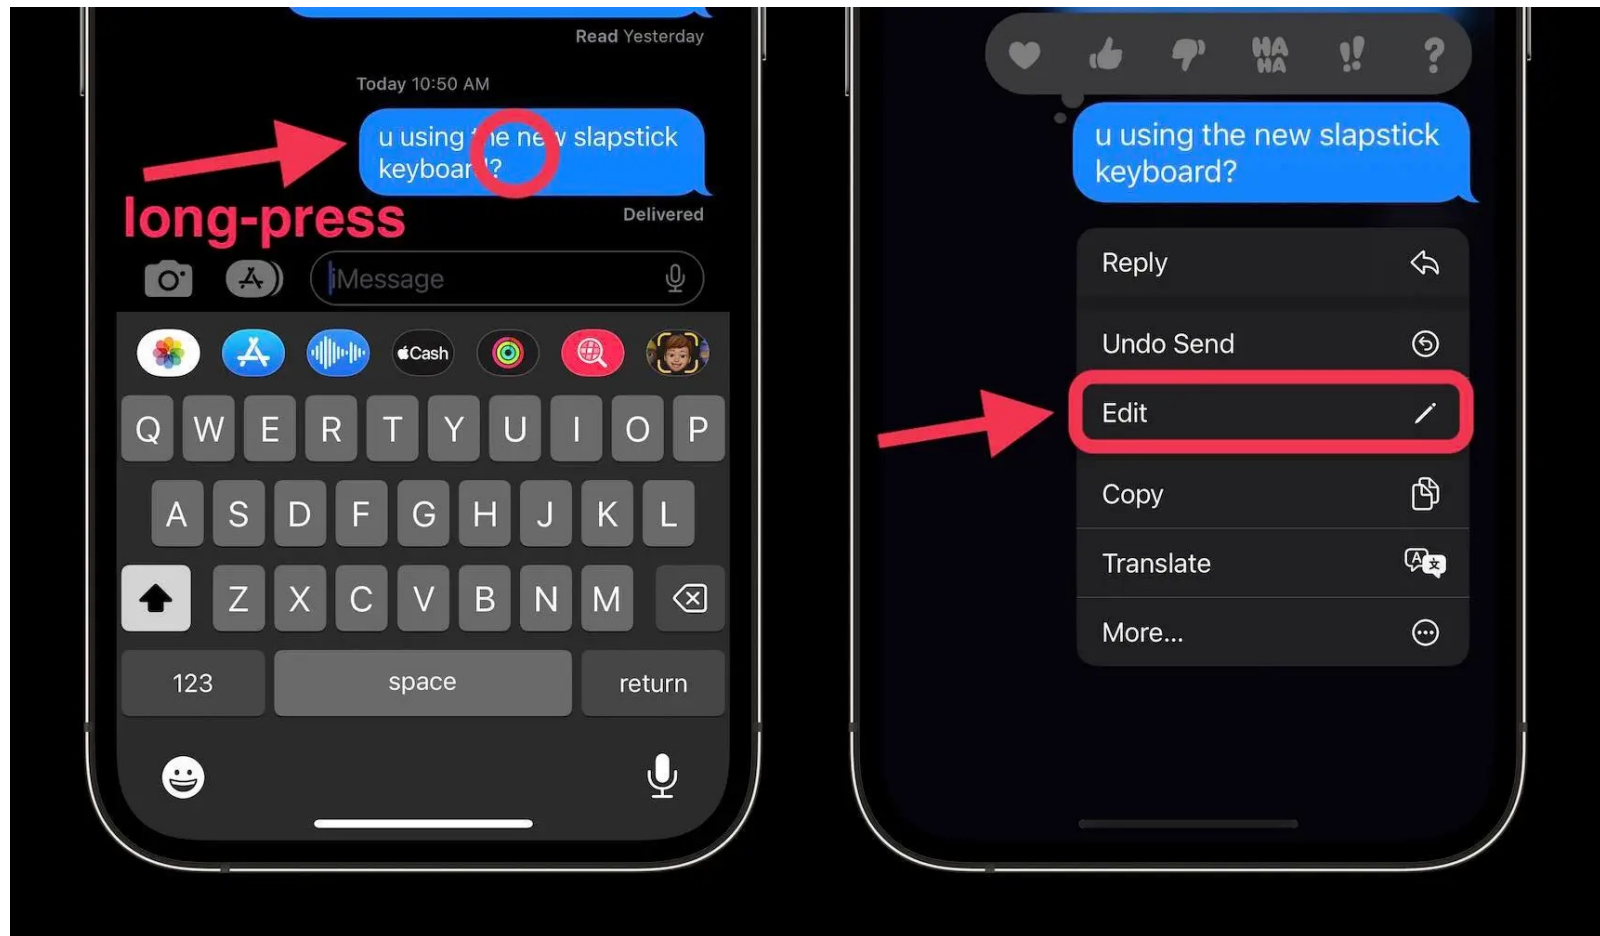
Read Yesterday

Today 10:50 AM

u using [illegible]e ne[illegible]v slapstick keyboar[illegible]?

long-press

Delivered

iMessage

Cash

Q W E R T Y U I O P

A S D F G H J K L

Z X C V B N M

123 space return

HA HA

u using the new slapstick keyboard?

Reply

Undo Send

Edit

Copy

Translate

More...